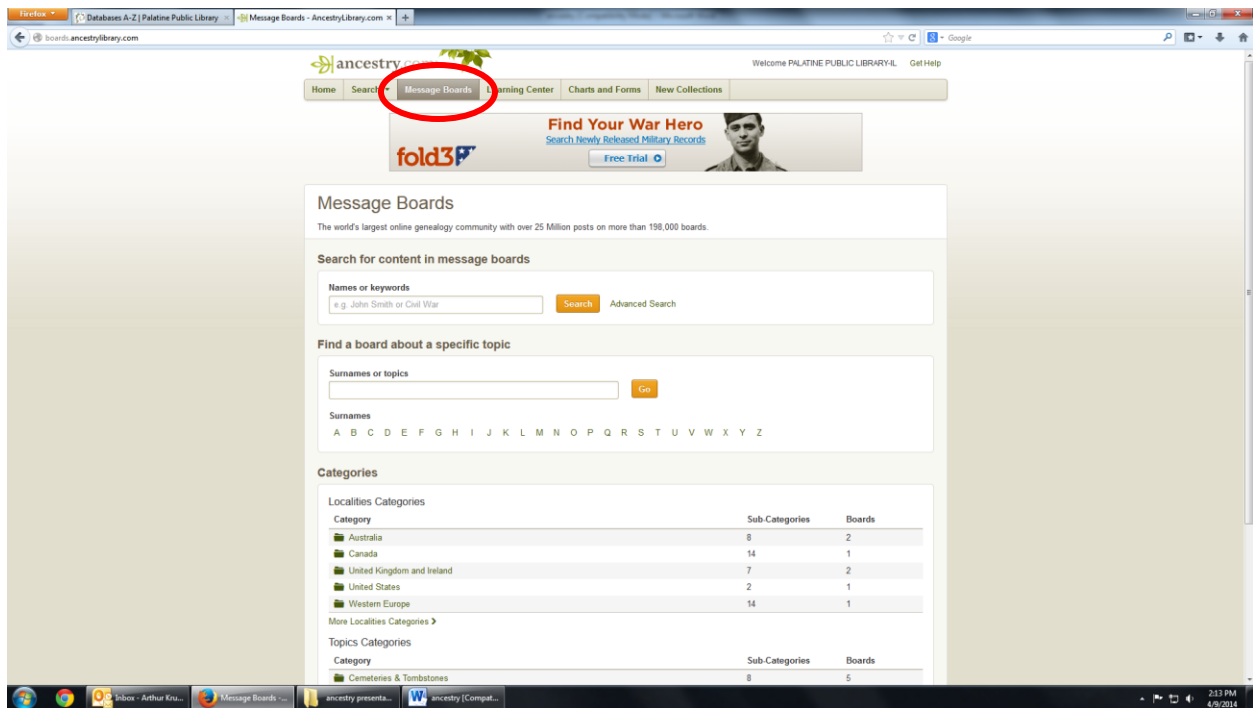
Firefox | Databases A-Z | Palatine Public Library × | Message Boards - AncestryLibrary.com × | +

boards.ancestrylibrary.com

Google

ancestry.com

Welcome PALATINE PUBLIC LIBRARY-IL Get Help

Home | Search | Message Boards | Learning Center | Charts and Forms | New Collections

Find Your War Hero
Search Newly Released Military Records
Free Trial
fold3

Message Boards

The world's largest online genealogy community with over 25 Million posts on more than 198,000 boards.

Search for content in message boards

Names or keywords

e.g. John Smith or Civil War

Search

Advanced Search

Find a board about a specific topic

Surnames or topics

Go

Surnames

A B C D E F G H I J K L M N O P Q R S T U V W X Y Z

Categories

Localities Categories

| Category | Sub-Categories | Boards |
|---|---|---|
| Australia | 8 | 2 |
| Canada | 14 | 1 |
| United Kingdom and Ireland | 7 | 2 |
| United States | 2 | 1 |
| Western Europe | 14 | 1 |

More Localities Categories

Topics Categories

| Category | Sub-Categories | Boards |
|---|---|---|
| Cemeteries & Tombstones | 8 | 5 |

Inbox - Arthur Kru... | Message Boards -... | ancestry presenta... | ancestry [Compat...

2:13 PM
4/9/2014